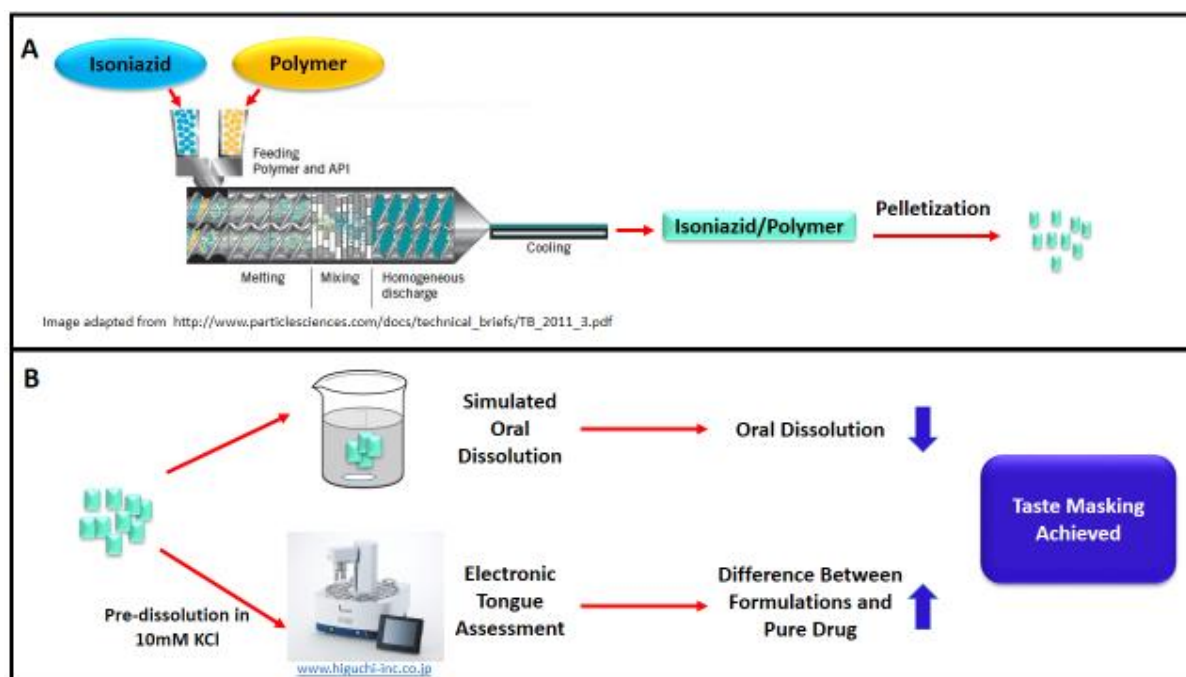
A

Isoniazid

Polymer

Feeding Polymer and API

Cooling

Isoniazid/Polymer

Pelletization

Melting

Mixing

Homogeneous discharge

Image adapted from http://www.particlesciences.com/docs/technical_briefs/TB_2011_3.pdf

B

Simulated Oral Dissolution

Oral Dissolution

Taste Masking Achieved

Electronic Tongue Assessment

Difference Between Formulations and Pure Drug

Pre-dissolution in 10mM KCl

www.higuchi-inc.co.jp